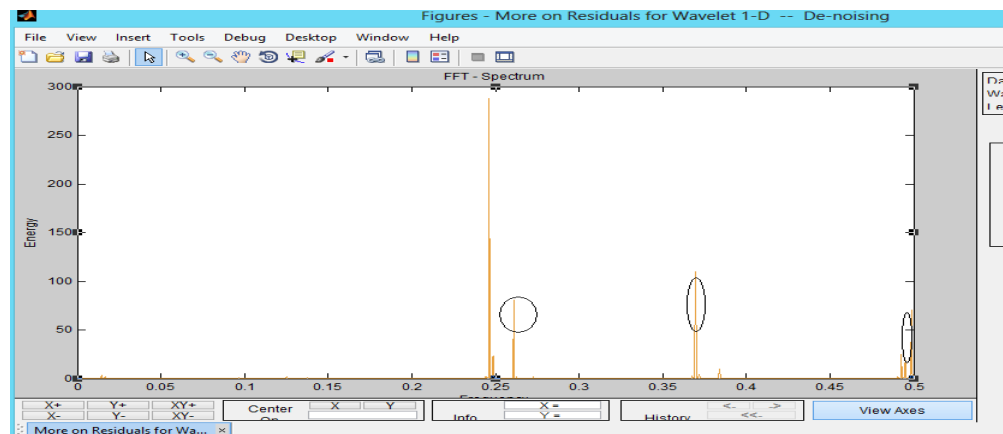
Figures - More on Residuals for Wavelet 1-D -- De-noising

File View Insert Tools Debug Desktop Window Help

FFT - Spectrum

Energy

300
250
200
150
100
50
0

0 0.05 0.1 0.15 0.2 0.25 0.3 0.35 0.4 0.45 0.5

Frequency

Da
Wa
Le

X+ Y+ XY+
X- Y- XY-

Center On

X Y

Info

X =
Y =

History

<- ->
<<-

View Axes

More on Residuals for Wa...